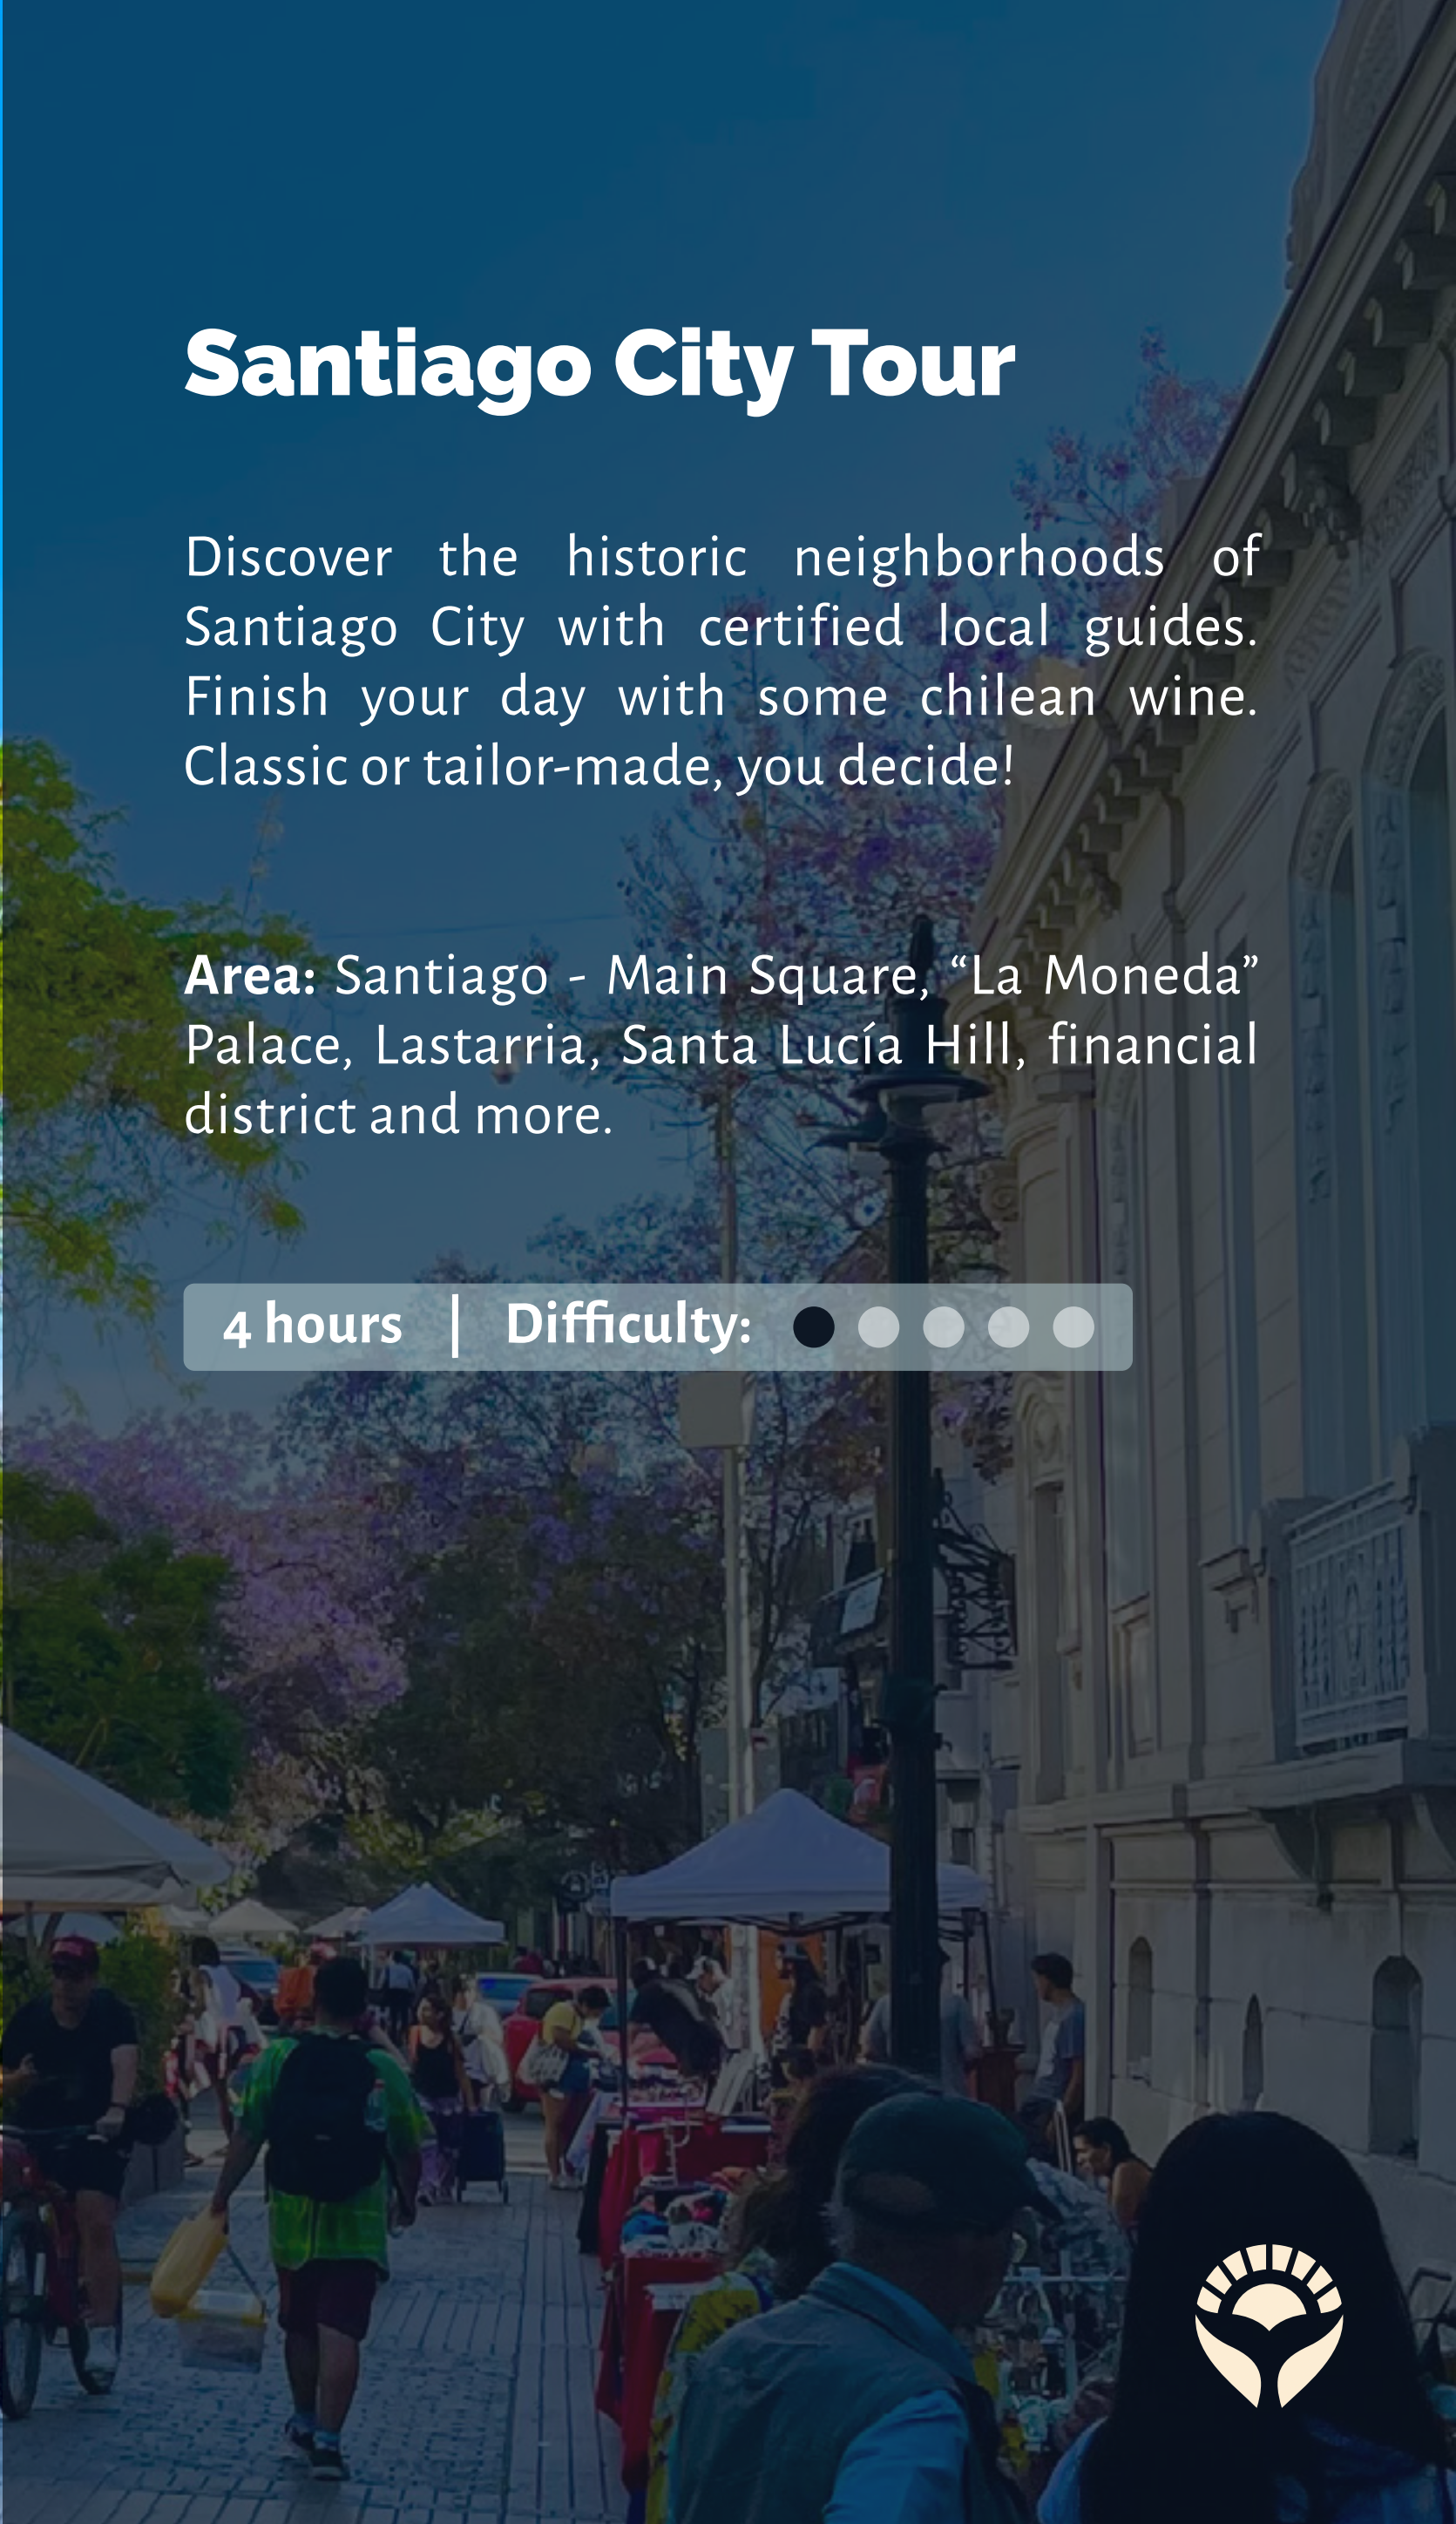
Santiago City Tour

Discover the historic neighborhoods of Santiago City with certified local guides. Finish your day with some chilean wine. Classic or tailor-made, you decide!

**Area:** Santiago - Main Square, “La Moneda” Palace, Lastarria, Santa Lucía Hill, financial district and more.

4 hours | Difficulty: